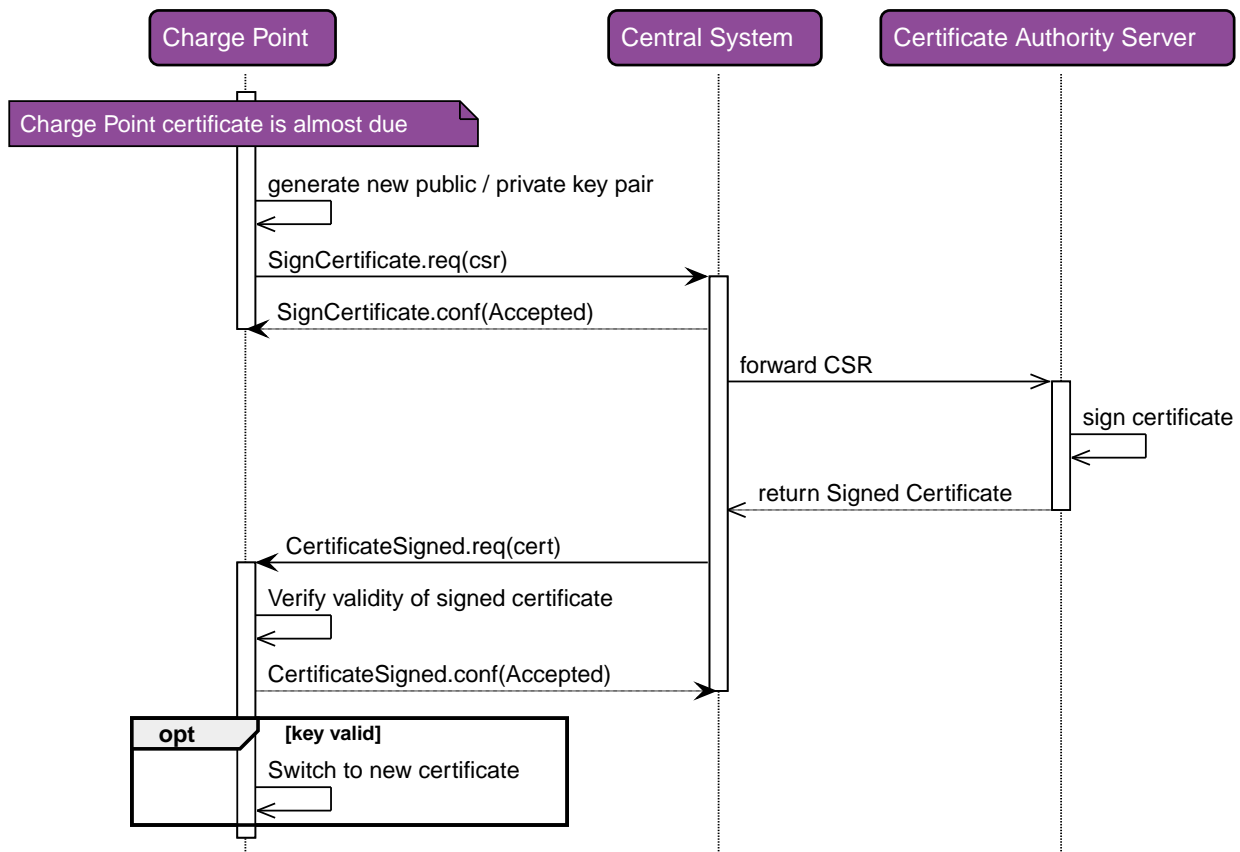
Charge Point

Central System

Certificate Authority Server

Charge Point certificate is almost due

generate new public / private key pair

SignCertificate.req(csr)

SignCertificate.conf(Accepted)

forward CSR

sign certificate

return Signed Certificate

CertificateSigned.req(cert)

Verify validity of signed certificate

CertificateSigned.conf(Accepted)

opt

[key valid]

Switch to new certificate